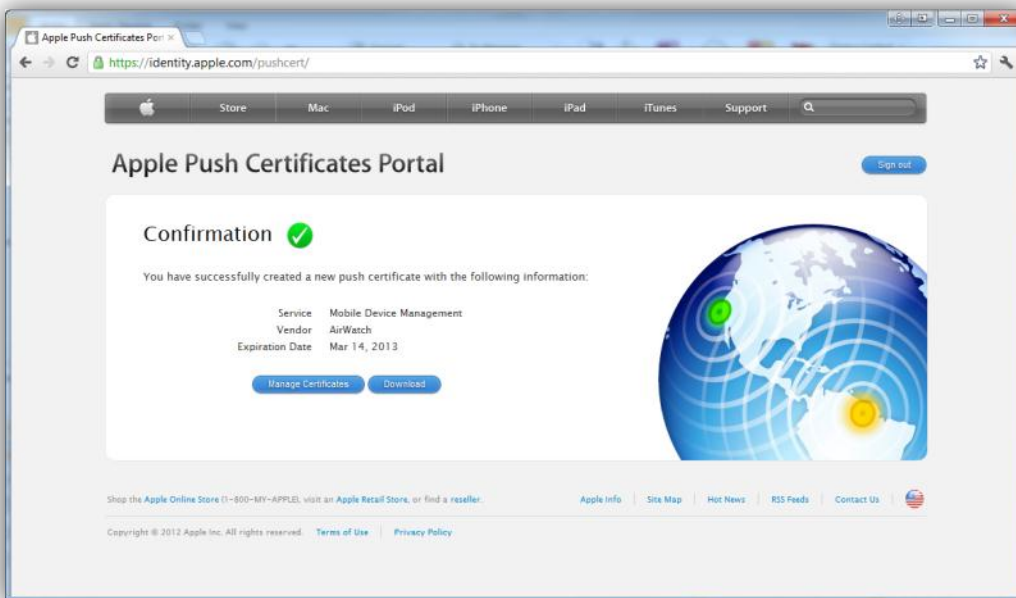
Apple Push Certificates Por ×

https://identity.apple.com/pushcert/

Store Mac iPod iPhone iPad iTunes Support

Apple Push Certificates Portal

Sign out

Confirmation

You have successfully created a new push certificate with the following information:

| | |
|---|---|
| Service | Mobile Device Management |
| Vendor | AirWatch |
| Expiration Date | Mar 14, 2013 |

Manage Certificates Download

Shop the Apple Online Store (1-800-MY-APPLE), visit an Apple Retail Store, or find a reseller.

Apple Info | Site Map | Hot News | RSS Feeds | Contact Us

Copyright © 2012 Apple Inc. All rights reserved. Terms of Use | Privacy Policy